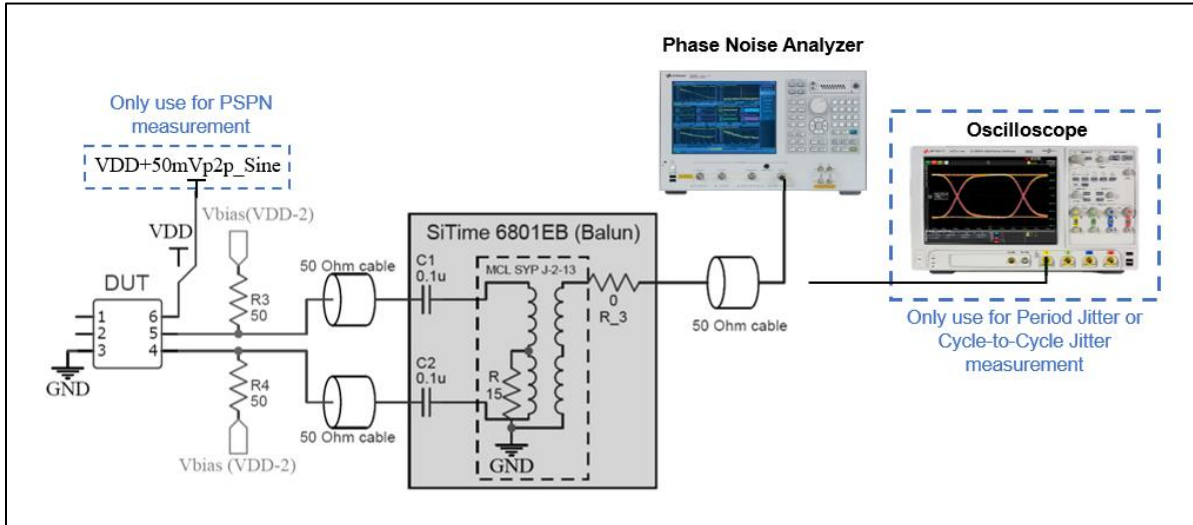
Phase Noise Analyzer

Only use for PSPN measurement

VDD+50mVp2p_Sine

Oscilloscope

VDD

Vbias(VDD-2)

SiTime 6801EB (Balun)

DUT

50 Ohm cable

C1
0.1u

MCL SYP J-2-13

0
R_3

R3
50

1
2
3

6
5
4

50 Ohm cable

Only use for Period Jitter or Cycle-to-Cycle Jitter measurement

GND

R4
50

C2
0.1u

R
15

50 Ohm cable

GND

Vbias (VDD-2)